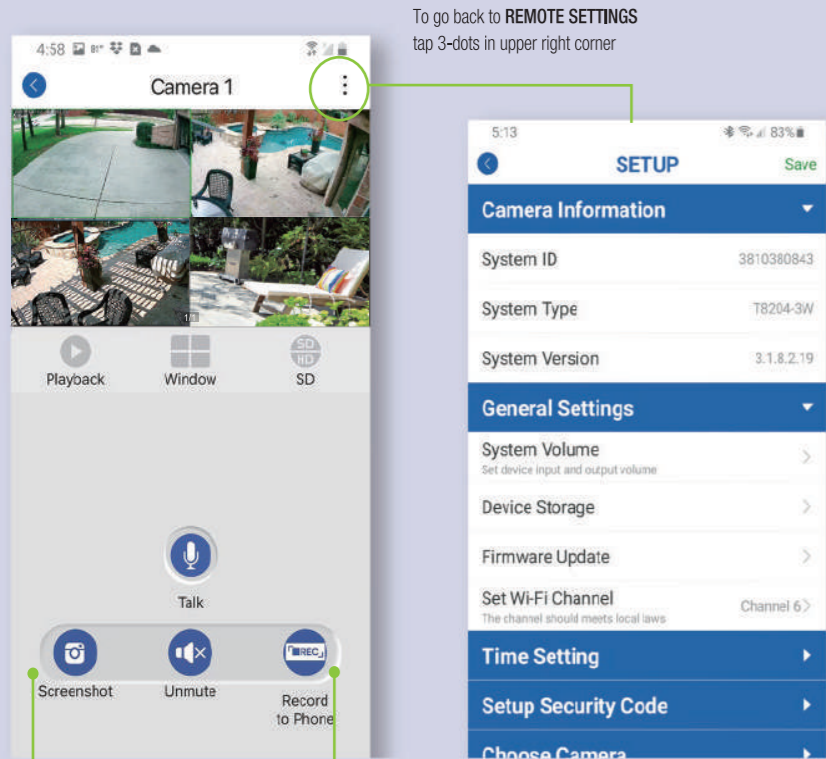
To go back to REMOTE SETTINGS tap 3-dots in upper right corner

4:58

Camera 1

1/1

Playback

Window

SD

Talk

Screenshot

Unmute

Record to Phone

5:13

83%

SETUP

Save

Camera Information

System ID

3810380843

System Type

T8204-3W

System Version

3.1.8.2.19

General Settings

System Volume

Set device input and output volume

Device Storage

Firmware Update

Set Wi-Fi Channel

The channel should meets local laws

Channel 6

Time Setting

Setup Security Code

Choose Camera